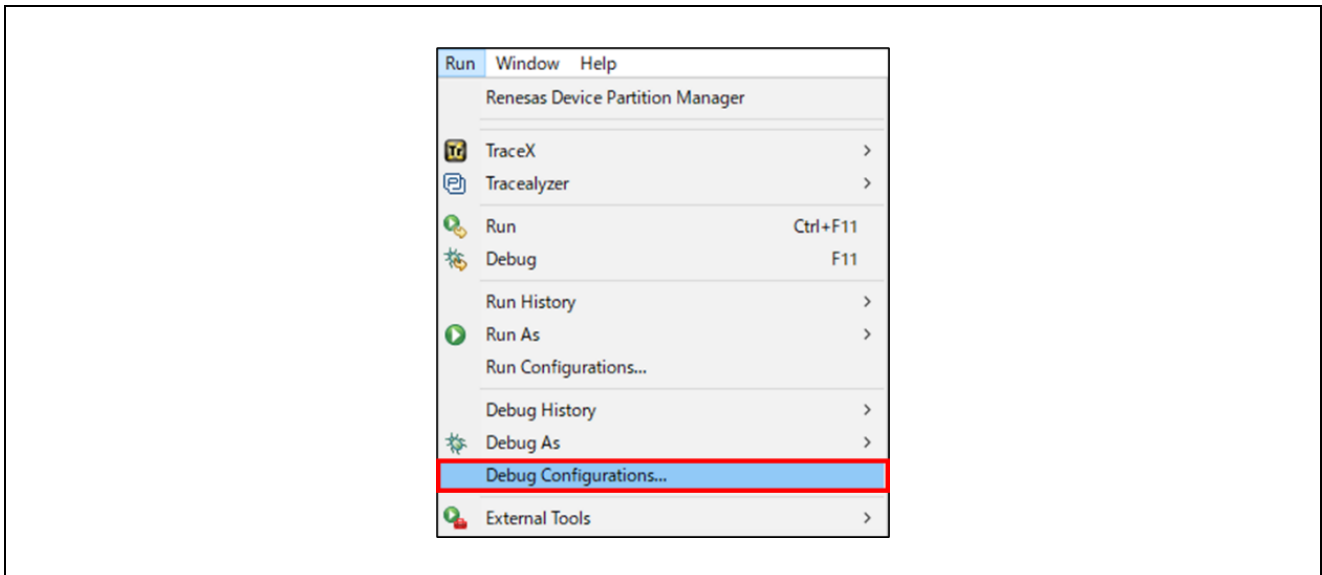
Run Window Help

Renesas Device Partition Manager

TraceX >
Tracealyzer >

Run Ctrl+F11
Debug F11

Run History >
Run As >
Run Configurations...

Debug History >
Debug As >
Debug Configurations...

External Tools >